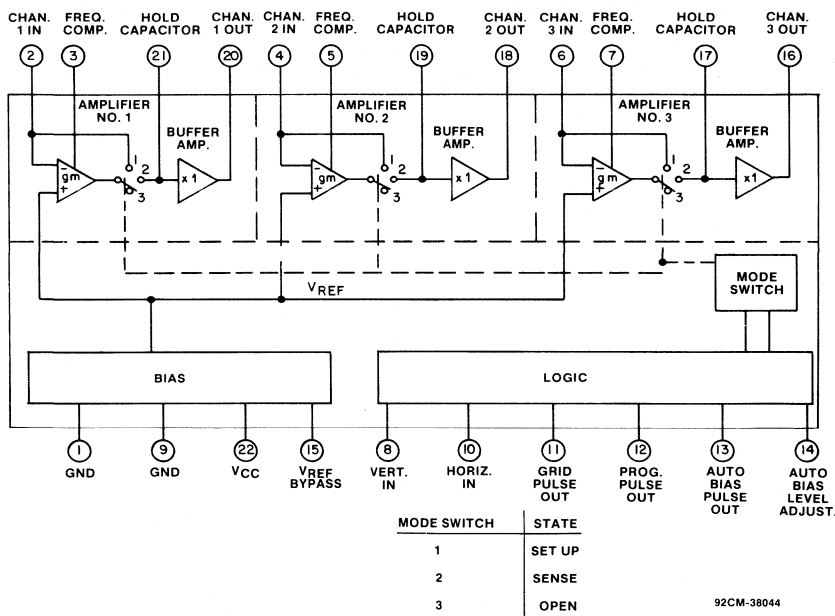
CHAN. 1 IN
FREQ. COMP.
HOLD CAPACITOR
CHAN. 1 OUT
CHAN. 2 IN
FREQ. COMP.
HOLD CAPACITOR
CHAN. 2 OUT
CHAN. 3 IN
FREQ. COMP.
HOLD CAPACITOR
CHAN. 3 OUT

2
3
21
20
4
5
19
18
6
7
17
16

AMPLIFIER NO. 1
gm
−
+
1
2
3
BUFFER AMP.
x1

AMPLIFIER NO. 2
gm
−
+
1
2
3
BUFFER AMP.
x1

AMPLIFIER NO. 3
gm
−
+
1
2
3
BUFFER AMP.
x1

$V_{REF}$

MODE SWITCH

BIAS

LOGIC

1
GND
9
GND
22
$V_{CC}$
15
$V_{REF}$ BYPASS
8
VERT. IN
10
HORIZ. IN
11
GRID PULSE OUT
12
PROG. PULSE OUT
13
AUTO BIAS PULSE OUT
14
AUTO BIAS LEVEL ADJUST.

| MODE SWITCH | STATE |
|---|---|
| 1 | SET UP |
| 2 | SENSE |
| 3 | OPEN |

92CM-38044